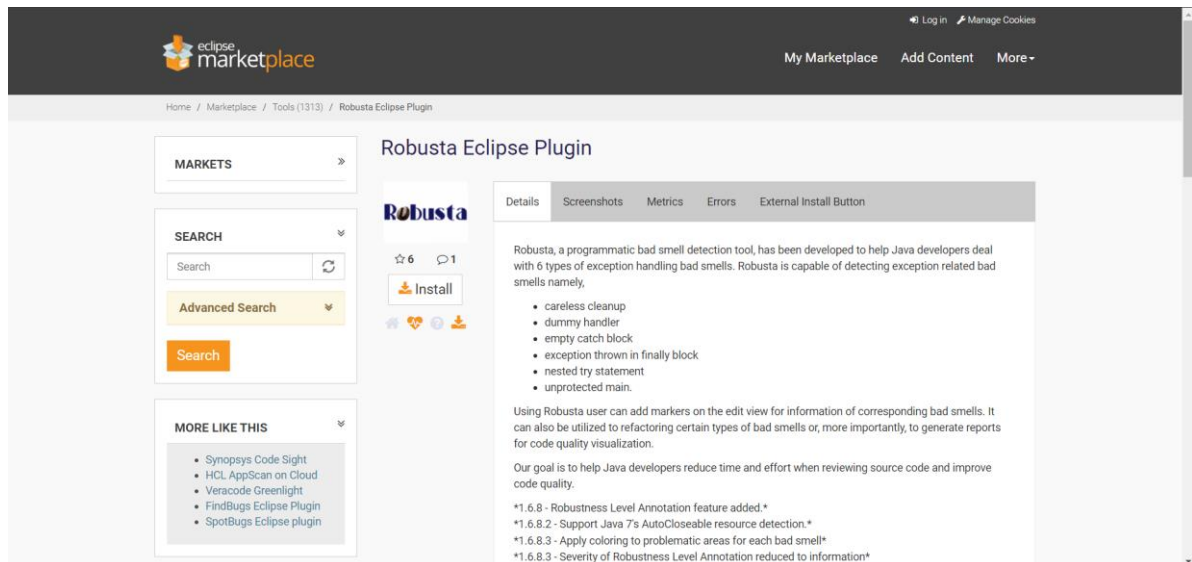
Log in Manage Cookies

eclipse marketplace

My Marketplace Add Content More

Home / Marketplace / Tools (1313) / Robusta Eclipse Plugin

MARKETS

SEARCH

Search

Advanced Search

Search

MORE LIKE THIS

- Synopsys Code Sight
- HCL AppScan on Cloud
- Veracode Greenlight
- FindBugs Eclipse Plugin
- SpotBugs Eclipse plugin

Robusta Eclipse Plugin

Robusta

6 1

Install

Details Screenshots Metrics Errors External Install Button

Robusta, a programmatic bad smell detection tool, has been developed to help Java developers deal with 6 types of exception handling bad smells. Robusta is capable of detecting exception related bad smells namely,

- careless cleanup
- dummy handler
- empty catch block
- exception thrown in finally block
- nested try statement
- unprotected main.

Using Robusta user can add markers on the edit view for information of corresponding bad smells. It can also be utilized to refactoring certain types of bad smells or, more importantly, to generate reports for code quality visualization.

Our goal is to help Java developers reduce time and effort when reviewing source code and improve code quality.

*1.6.8 - Robustness Level Annotation feature added.*
*1.6.8.2 - Support Java 7's AutoCloseable resource detection.*
*1.6.8.3 - Apply coloring to problematic areas for each bad smell*
*1.6.8.3 - Severity of Robustness Level Annotation reduced to information*